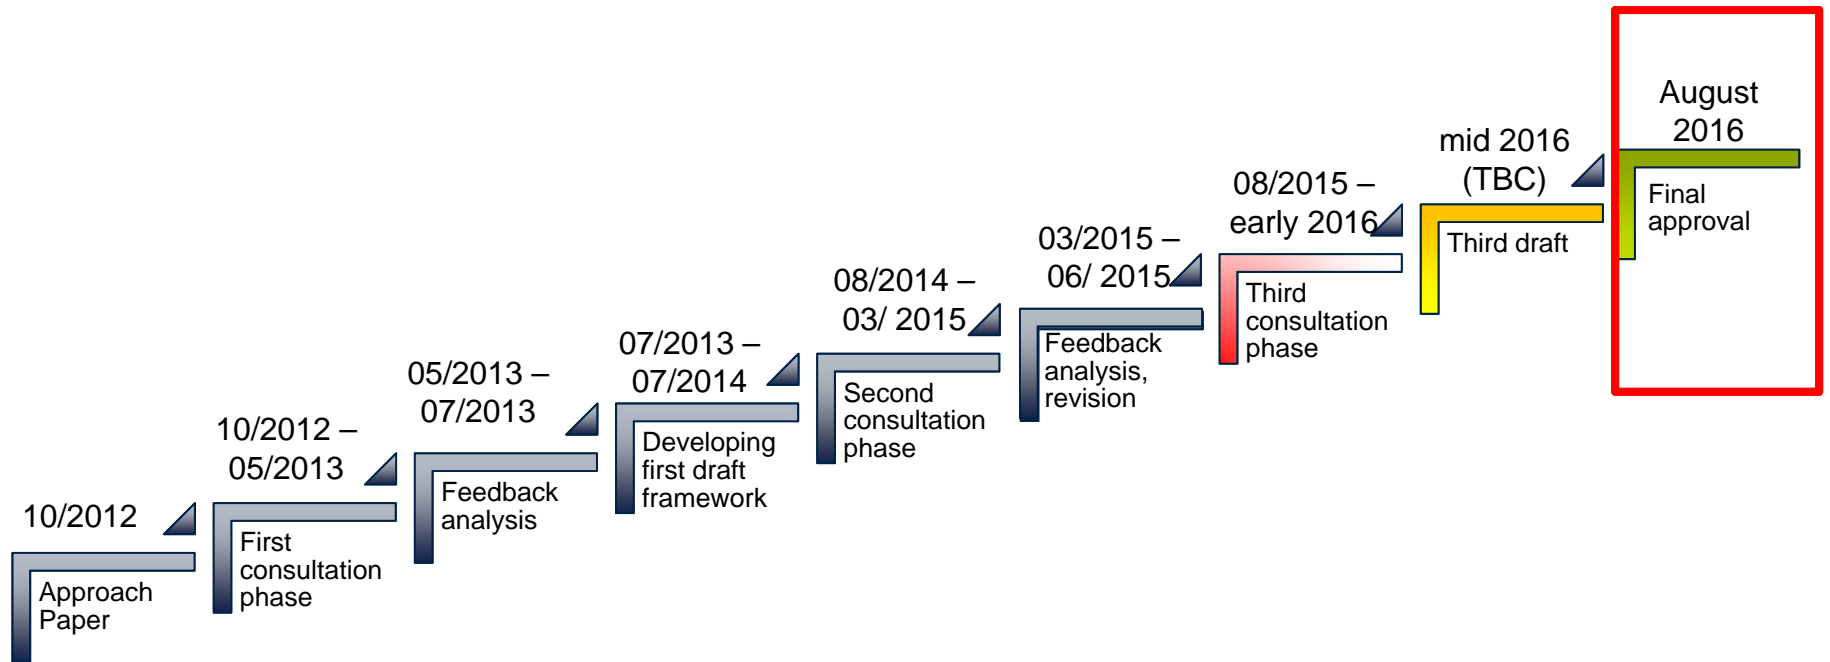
10/2012
Approach Paper

10/2012 – 05/2013
First consultation phase

05/2013 – 07/2013
Feedback analysis

07/2013 – 07/2014
Developing first draft framework

08/2014 – 03/ 2015
Second consultation phase

03/2015 – 06/ 2015
Feedback analysis, revision

08/2015 – early 2016
Third consultation phase

mid 2016 (TBC)
Third draft

August 2016
Final approval